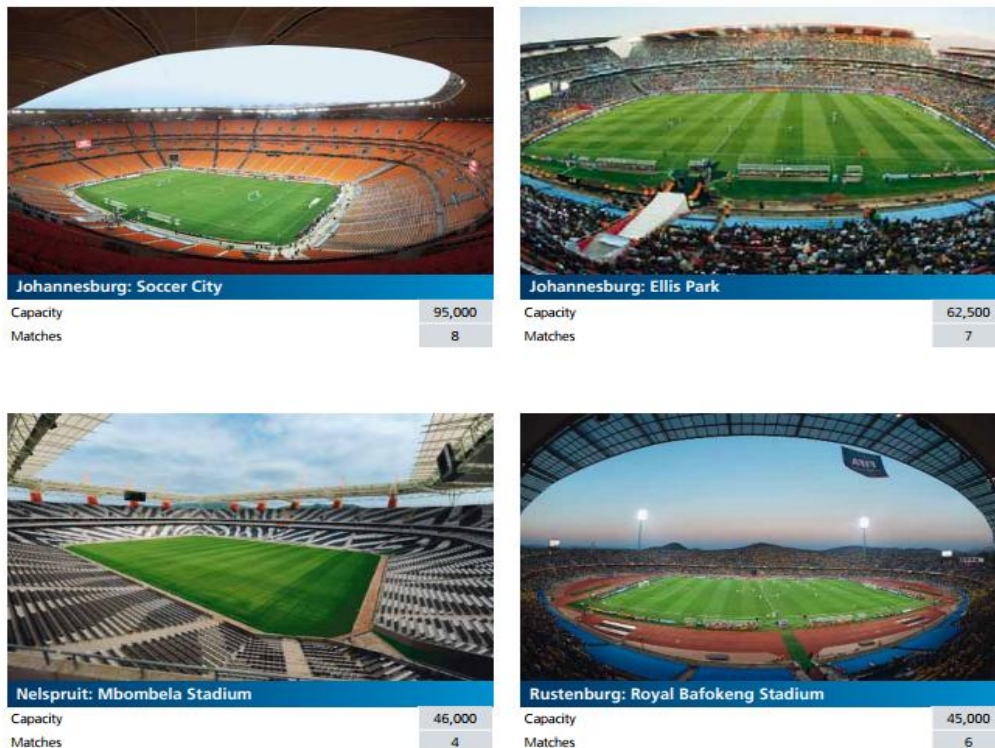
Johannesburg: Soccer City

| Capacity | 95,000 |
|---|---|
| Matches | 8 |

Johannesburg: Ellis Park

| Capacity | 62,500 |
|---|---|
| Matches | 7 |

Nelspruit: Mbombela Stadium

| Capacity | 46,000 |
|---|---|
| Matches | 4 |

Rustenburg: Royal Bafokeng Stadium

| Capacity | 45,000 |
|---|---|
| Matches | 6 |